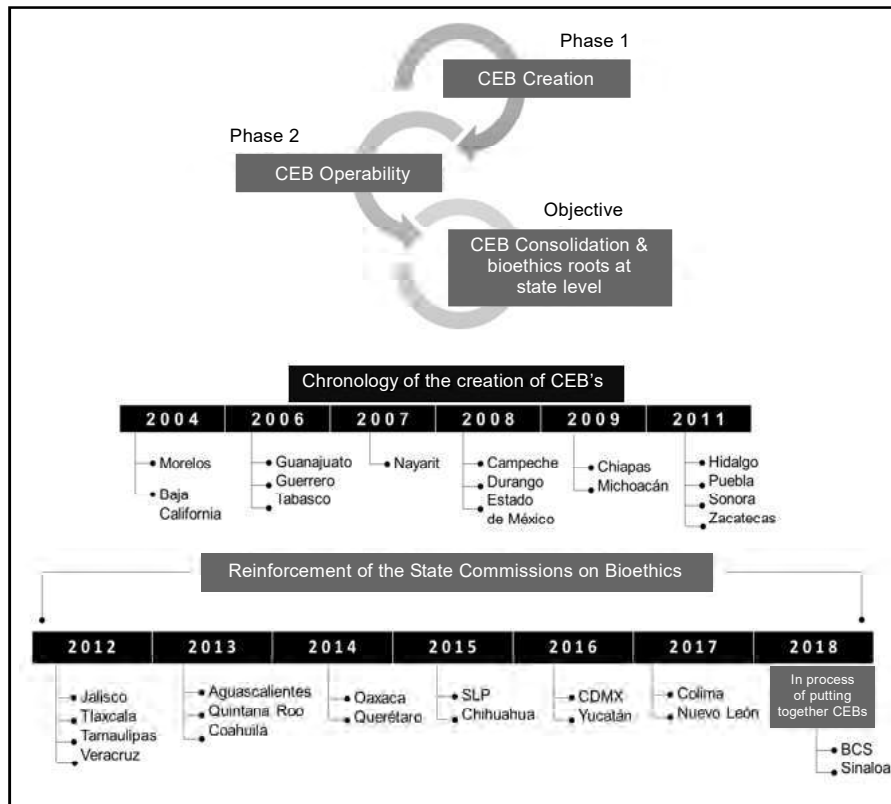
Phase 1
CEB Creation

Phase 2
CEB Operability

Objective
CEB Consolidation & bioethics roots at state level

Chronology of the creation of CEB's

2004
Morelos
Baja California

2006
Guanajuato
Guerrero
Tabasco

2007
Nayarit

2008
Campeche
Durango
Estado de México

2009
Chiapas
Michoacán

2011
Hidalgo
Puebla
Sonora
Zacatecas

Reinforcement of the State Commissions on Bioethics

2012
Jalisco
Tlaxcala
Tamaulipas
Veracruz

2013
Aguascalientes
Quintana Roo
Coahuila

2014
Oaxaca
Querétaro

2015
SLP
Chihuahua

2016
CDMX
Yucatán

2017
Colima
Nuevo León

2018
In process of putting together CEBs
BCS
Sinaloa